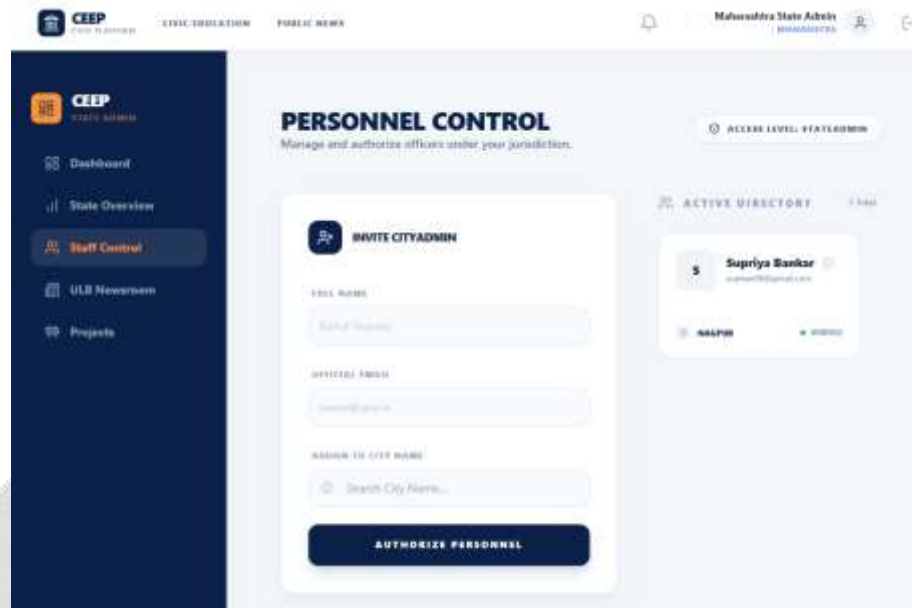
CEEP
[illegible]

CIVIC EDUCATION PUBLIC NEWS

Maharashtra State Admin
MAHARASHTRA

CEEP
STATE ADMIN

Dashboard
State Overview
Staff Control
ULB Newsroom
Projects

PERSONNEL CONTROL
Manage and authorize officers under your jurisdiction.

ACCESS LEVEL: STATEADMIN

INVITE CITYADMIN

FULL NAME
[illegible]

OFFICIAL EMAIL
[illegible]

ASSIGN TO CITY NAME
Search City Name...

AUTHORIZE PERSONNEL

ACTIVE DIRECTORY
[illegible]

S
Supriya Bankar
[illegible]

NAGPUR
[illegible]